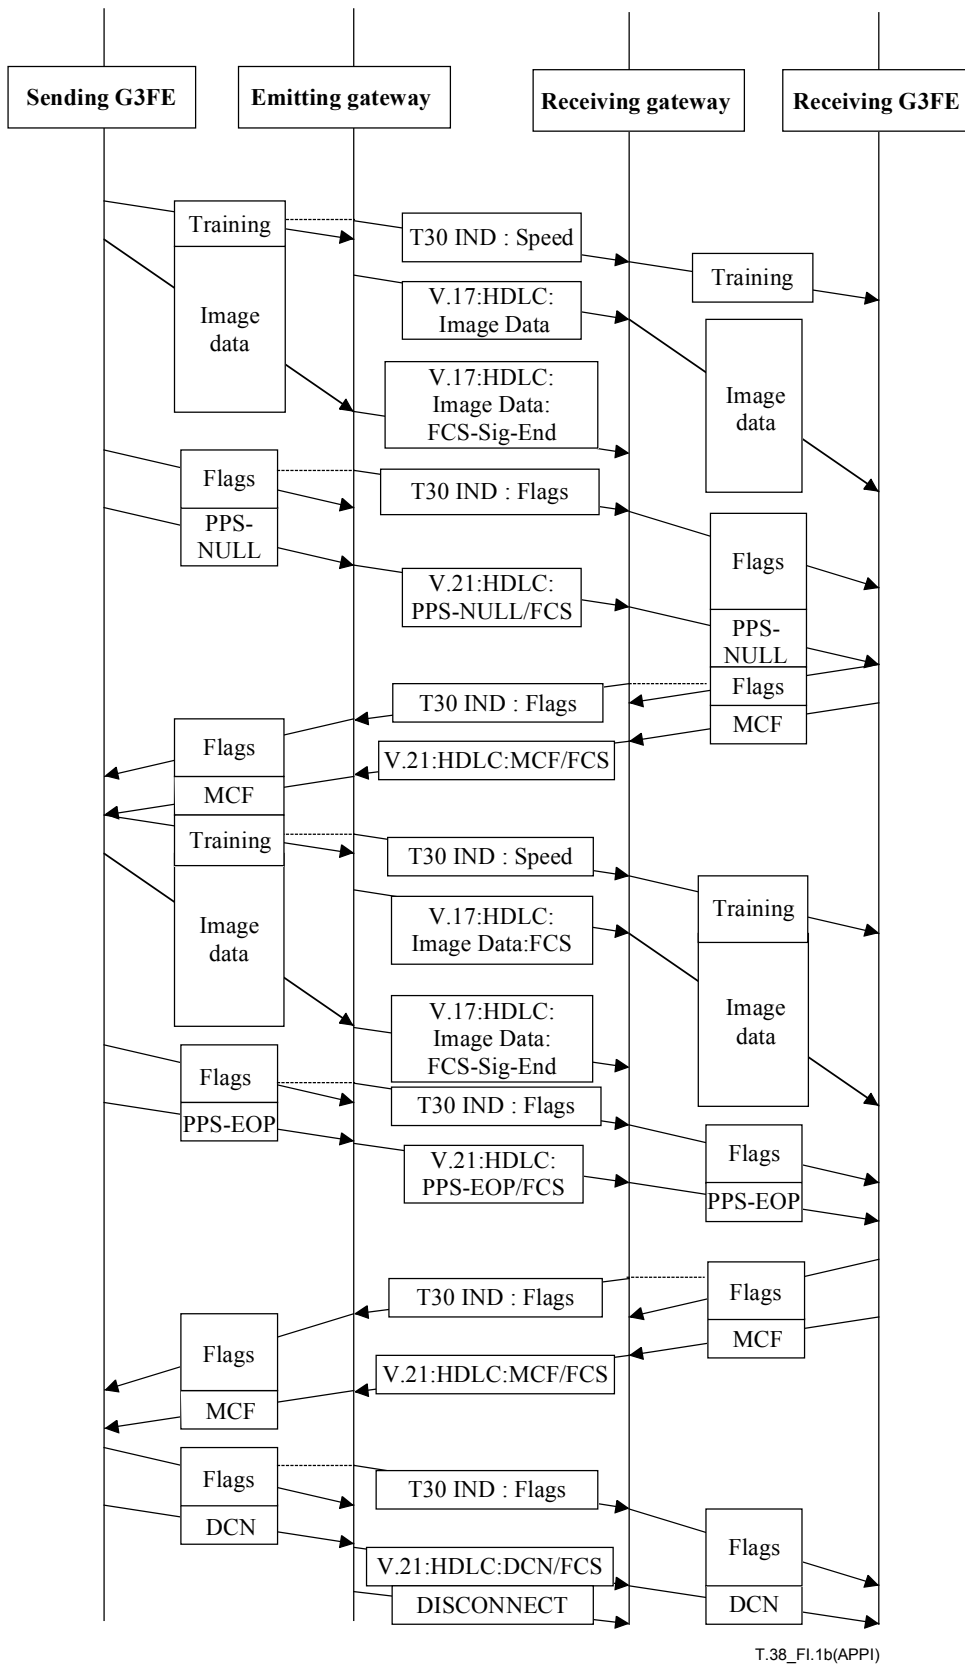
Sending G3FE

Emitting gateway

Receiving gateway

Receiving G3FE

Training

T30 IND : Speed

Training

Image data

V.17:HDLC: Image Data

Image data

V.17:HDLC: Image Data: FCS-Sig-End

Flags

T30 IND : Flags

PPS-NULL

Flags

V.21:HDLC: PPS-NULL/FCS

PPS-NULL

Flags

T30 IND : Flags

MCF

Flags

V.21:HDLC:MCF/FCS

MCF

Training

T30 IND : Speed

Training

Image data

V.17:HDLC: Image Data:FCS

Image data

V.17:HDLC: Image Data: FCS-Sig-End

Flags

T30 IND : Flags

PPS-EOP

Flags

V.21:HDLC: PPS-EOP/FCS

PPS-EOP

T30 IND : Flags

Flags

MCF

Flags

V.21:HDLC:MCF/FCS

MCF

Flags

T30 IND : Flags

DCN

Flags

V.21:HDLC:DCN/FCS

DISCONNECT

DCN

T.38_FI.1b(APPI)